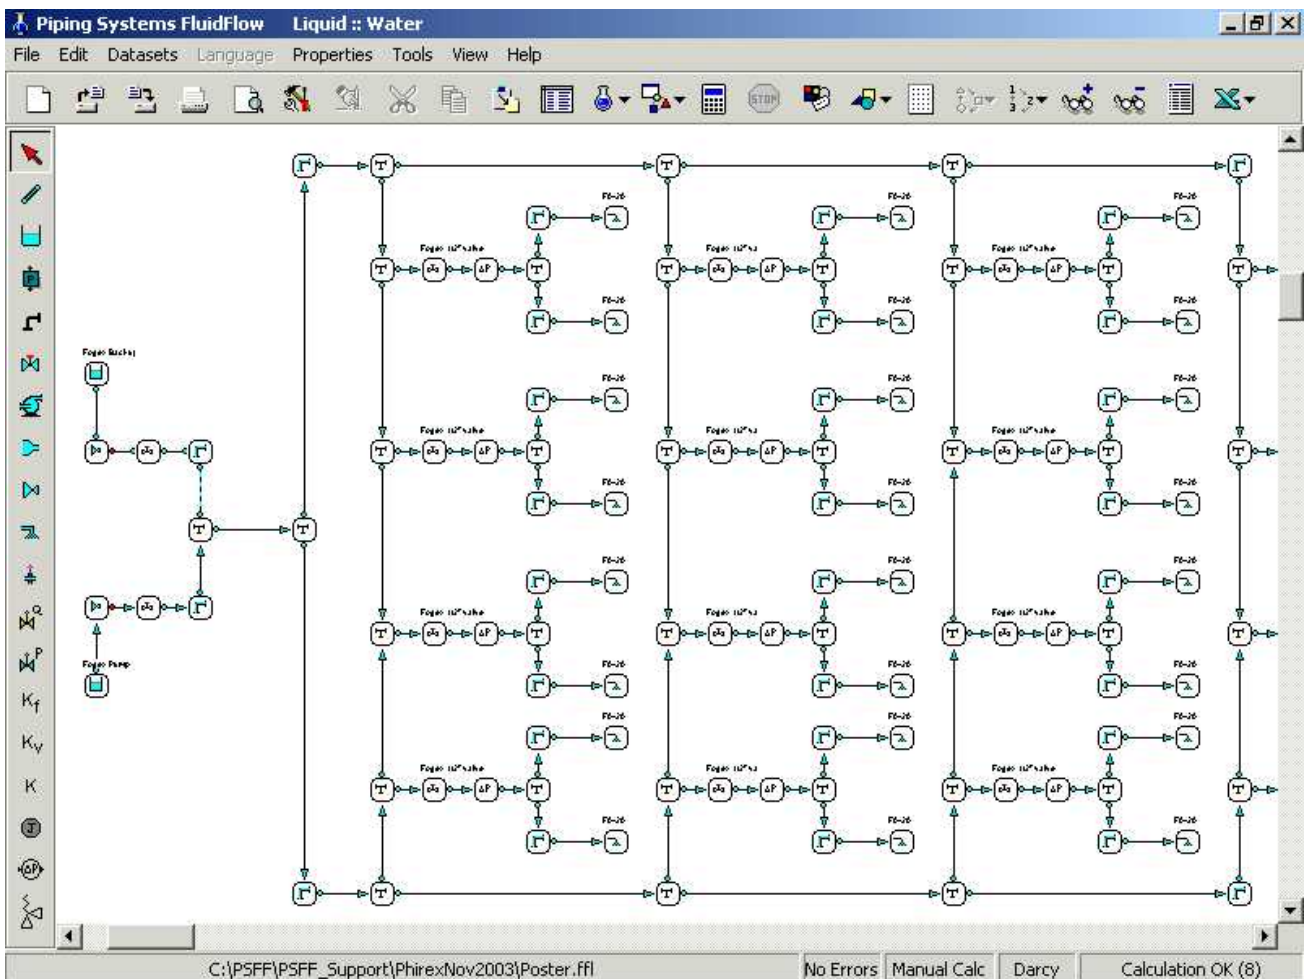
Piping Systems FluidFlow Liquid :: Water

File Edit Datasets Language Properties Tools View Help

STOP

Kf
Kv
K

C:\PSFF\PSFF_Support\PhirexNov2003\Poster.ffl

No Errors

Manual Calc

Darcy

Calculation OK (8)